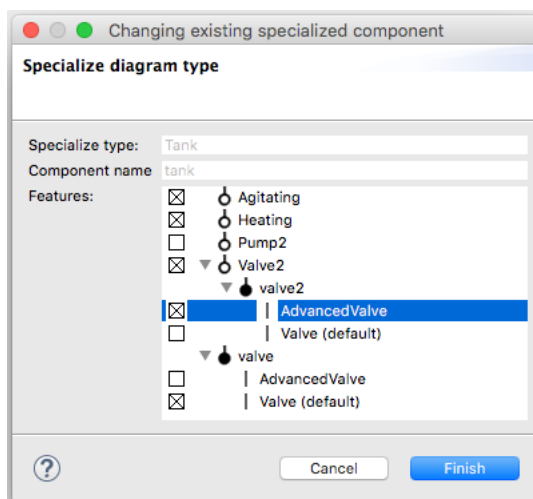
Changing existing specialized component

Specialize diagram type

Specialize type: Tank

Component name tank

Features:

Agitating

Heating

Pump2

Valve2

valve2

AdvancedValve

Valve (default)

valve

AdvancedValve

Valve (default)

?

Cancel

Finish